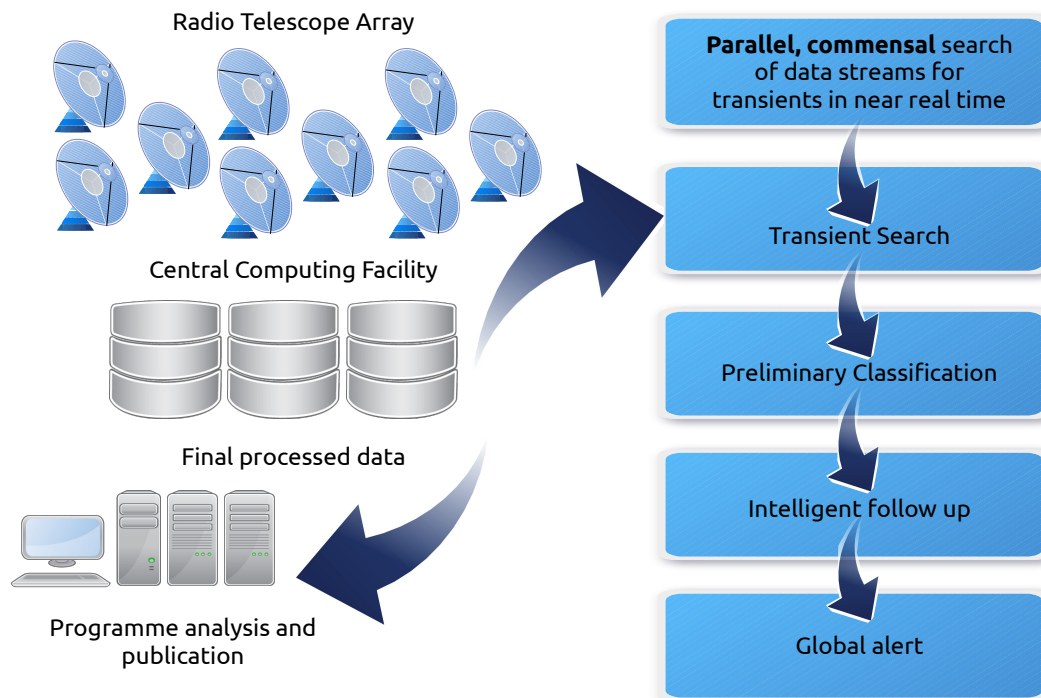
Radio Telescope Array

Central Computing Facility

Final processed data

Programme analysis and publication

**Parallel, commensal** search of data streams for transients in near real time

Transient Search

Preliminary Classification

Intelligent follow up

Global alert